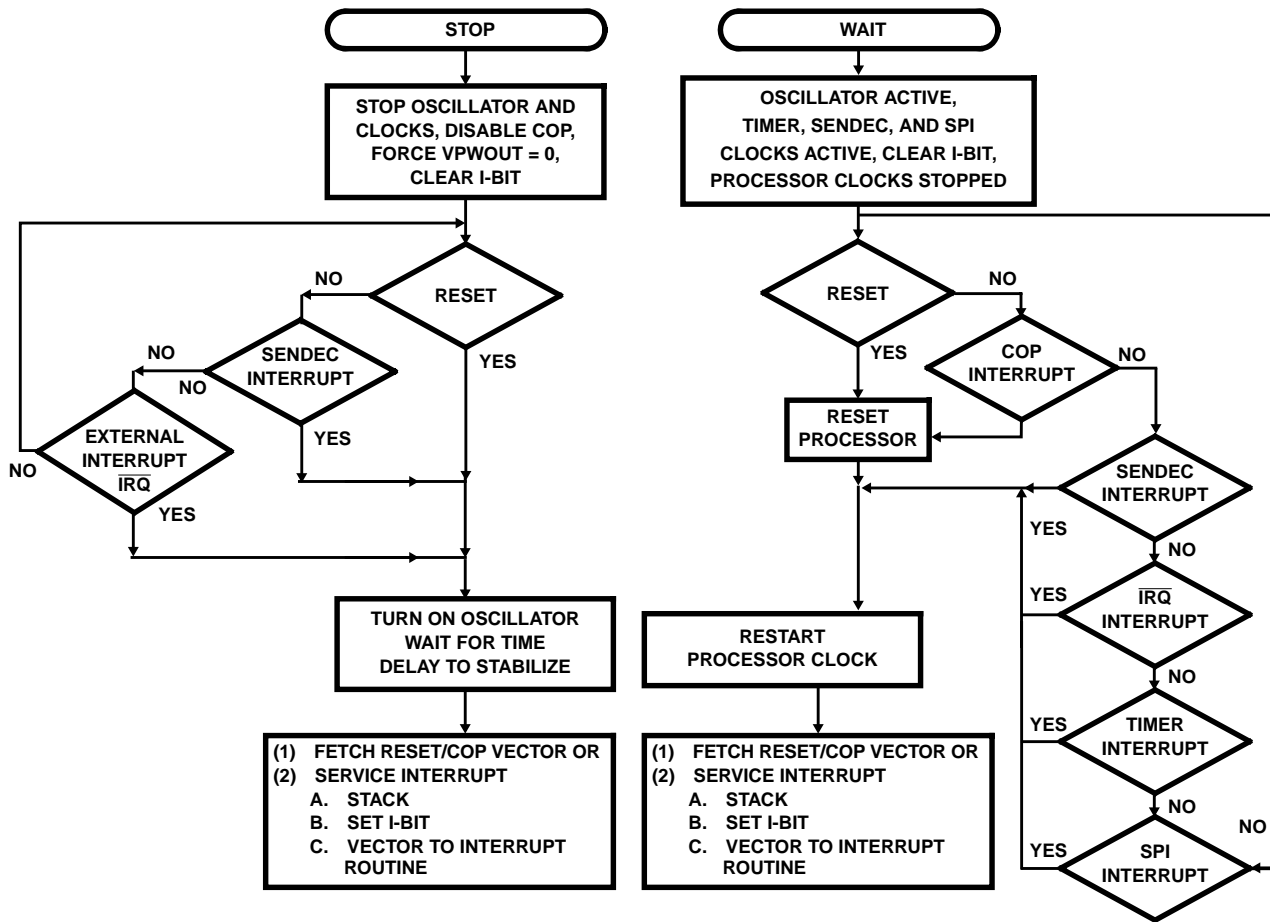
STOP

STOP OSCILLATOR AND CLOCKS, DISABLE COP, FORCE VPWOUT = 0, CLEAR I-BIT

RESET

NO

YES

SENDEC INTERRUPT

NO

NO

YES

EXTERNAL INTERRUPT $\overline{IRQ}$

NO

YES

TURN ON OSCILLATOR WAIT FOR TIME DELAY TO STABILIZE

(1) FETCH RESET/COP VECTOR OR
(2) SERVICE INTERRUPT
A. STACK
B. SET I-BIT
C. VECTOR TO INTERRUPT ROUTINE

WAIT

OSCILLATOR ACTIVE, TIMER, SENDEC, AND SPI CLOCKS ACTIVE, CLEAR I-BIT, PROCESSOR CLOCKS STOPPED

RESET

NO

YES

COP INTERRUPT

NO

RESET PROCESSOR

SENDEC INTERRUPT

YES

NO

YES

$\overline{IRQ}$ INTERRUPT

NO

YES

TIMER INTERRUPT

NO

NO

YES

SPI INTERRUPT

RESTART PROCESSOR CLOCK

(1) FETCH RESET/COP VECTOR OR
(2) SERVICE INTERRUPT
A. STACK
B. SET I-BIT
C. VECTOR TO INTERRUPT ROUTINE